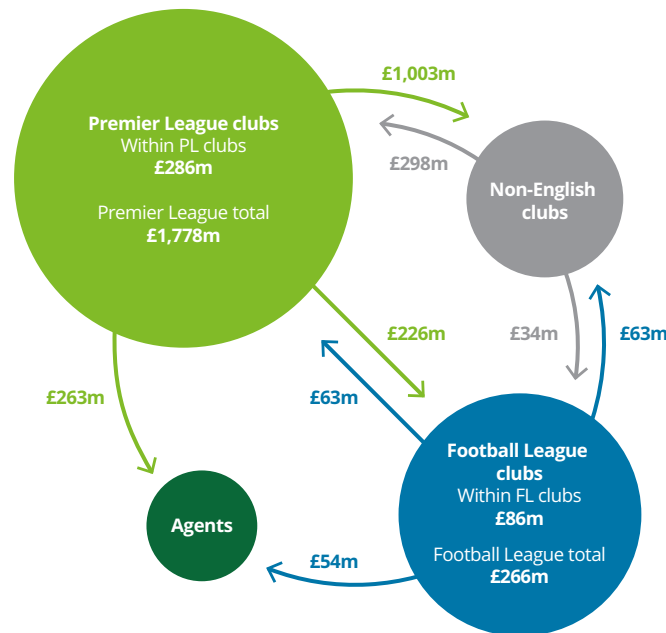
Premier League clubs
Within PL clubs
£286m

Premier League total
£1,778m

£1,003m

£298m

Non-English clubs

£226m

£34m

£63m

£263m

£63m

Football League clubs
Within FL clubs
£86m

Football League total
£266m

Agents

£54m